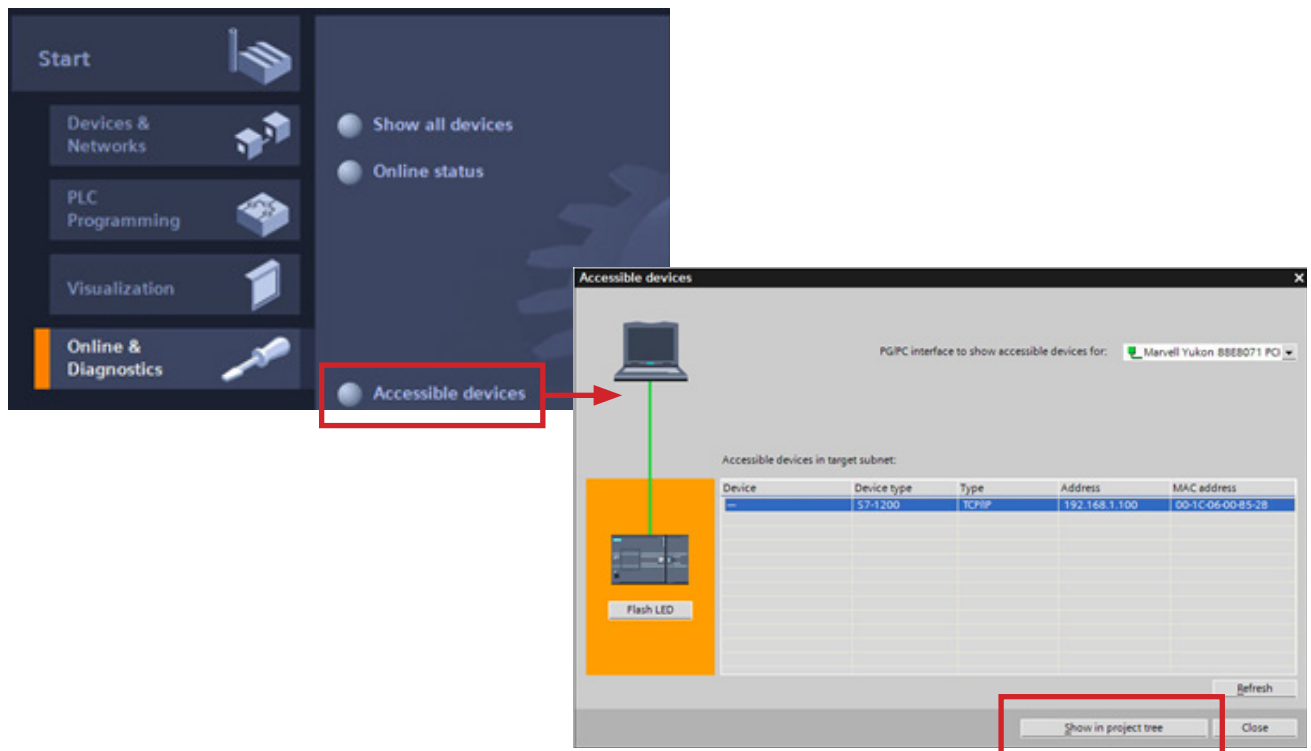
Start

Devices & Networks

PLC Programming

Visualization

Online & Diagnostics

Show all devices

Online status

Accessible devices

Accessible devices

PG/PC interface to show accessible devices for: Marvell Yukon 88E8071 PCI

Accessible devices in target subnet:

| Device | Device type | Type | Address | MAC address |
|---|---|---|---|---|
| --- | S7-1200 | TCP/IP | 192.168.1.100 | 00-1C-06-00-85-28 |

Flash LED

Refresh

Show in project tree

Close